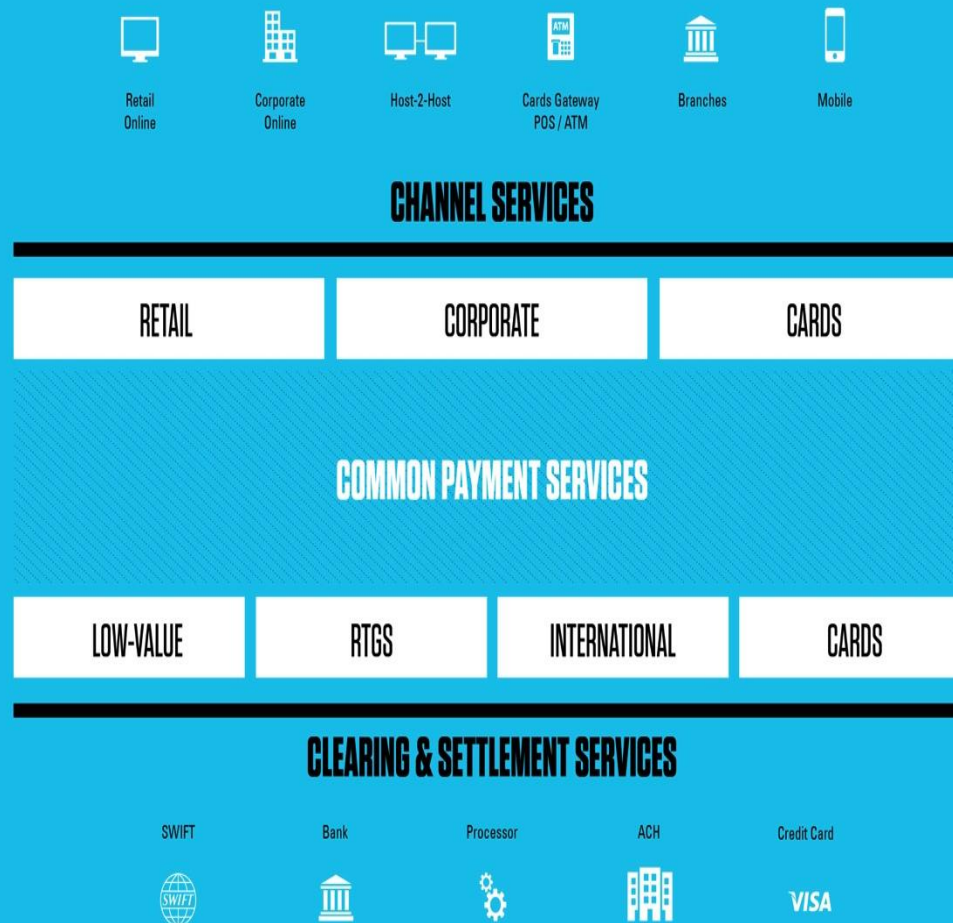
Retail Online

Corporate Online

Host-2-Host

ATM

Cards Gateway POS / ATM

Branches

Mobile

CHANNEL SERVICES

RETAIL

CORPORATE

CARDS

COMMON PAYMENT SERVICES

LOW-VALUE

RTGS

INTERNATIONAL

CARDS

CLEARING & SETTLEMENT SERVICES

SWIFT

Bank

Processor

ACH

Credit Card

SWIFT

VISA